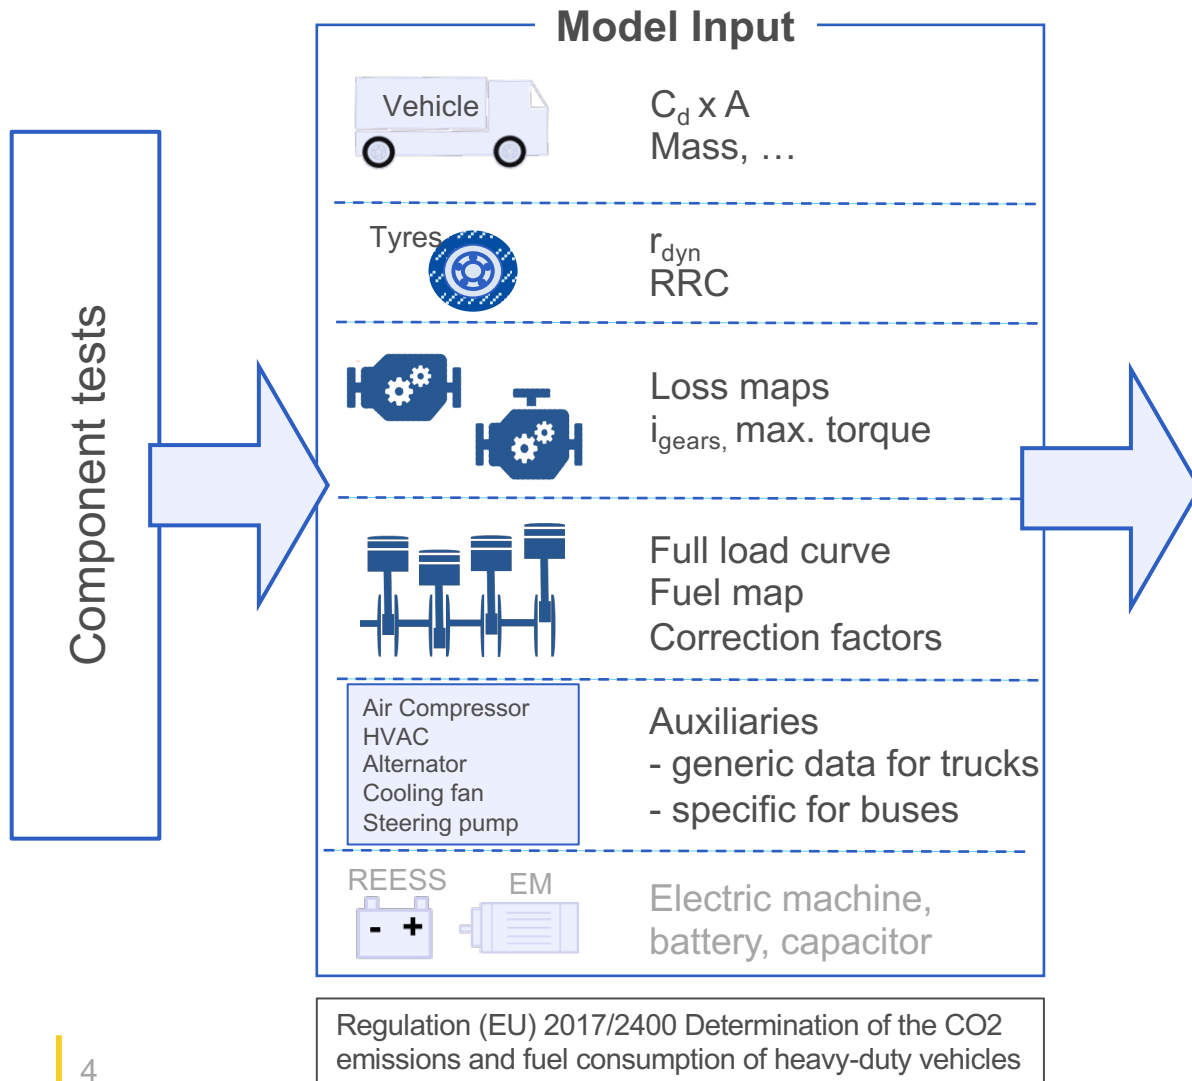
Component tests

Model Input

Vehicle

$C_d$ x A
Mass, …

Tyres

$r_{dyn}$
RRC

Loss maps
$i_{gears,}$ max. torque

Full load curve
Fuel map
Correction factors

Air Compressor
HVAC
Alternator
Cooling fan
Steering pump

Auxiliaries
- generic data for trucks
- specific for buses

REESS
- +

EM

Electric machine, battery, capacitor

Regulation (EU) 2017/2400 Determination of the CO2 emissions and fuel consumption of heavy-duty vehicles

4